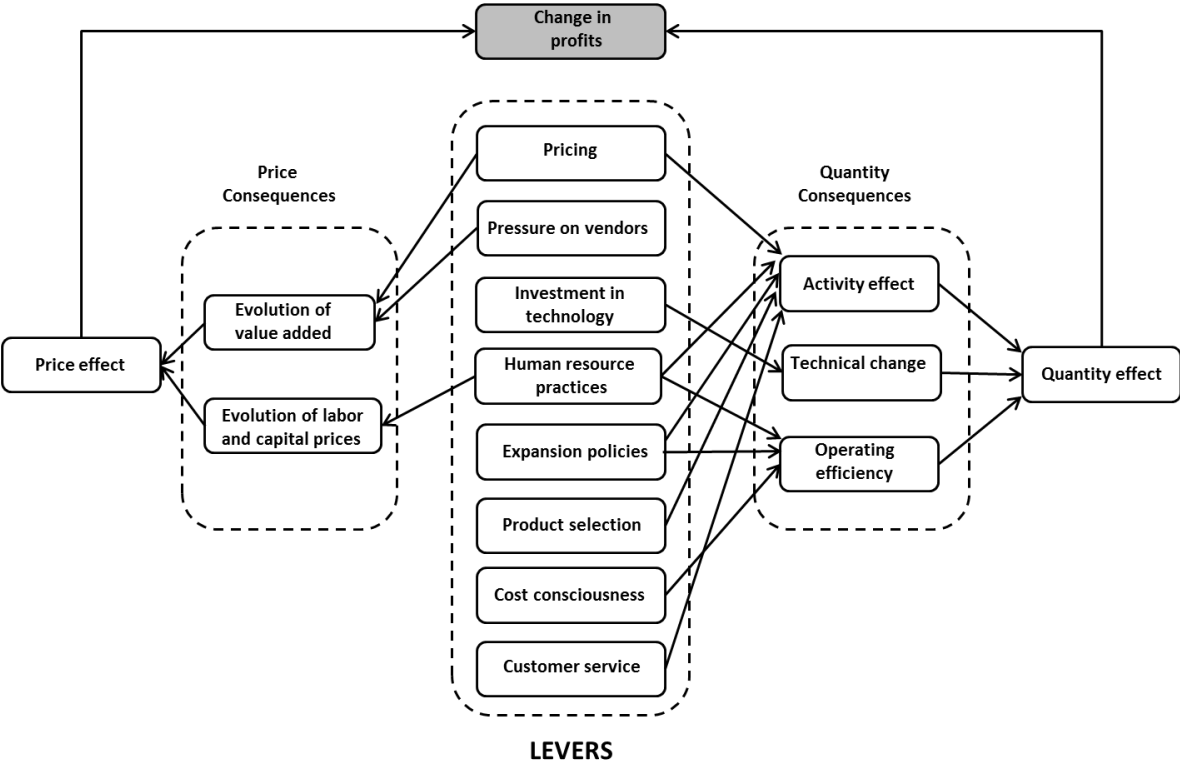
Change in profits

Price Consequences

Quantity Consequences

Pricing

Pressure on vendors

Investment in technology

Human resource practices

Expansion policies

Product selection

Cost consciousness

Customer service

Evolution of value added

Evolution of labor and capital prices

Price effect

Activity effect

Technical change

Operating efficiency

Quantity effect

LEVERS